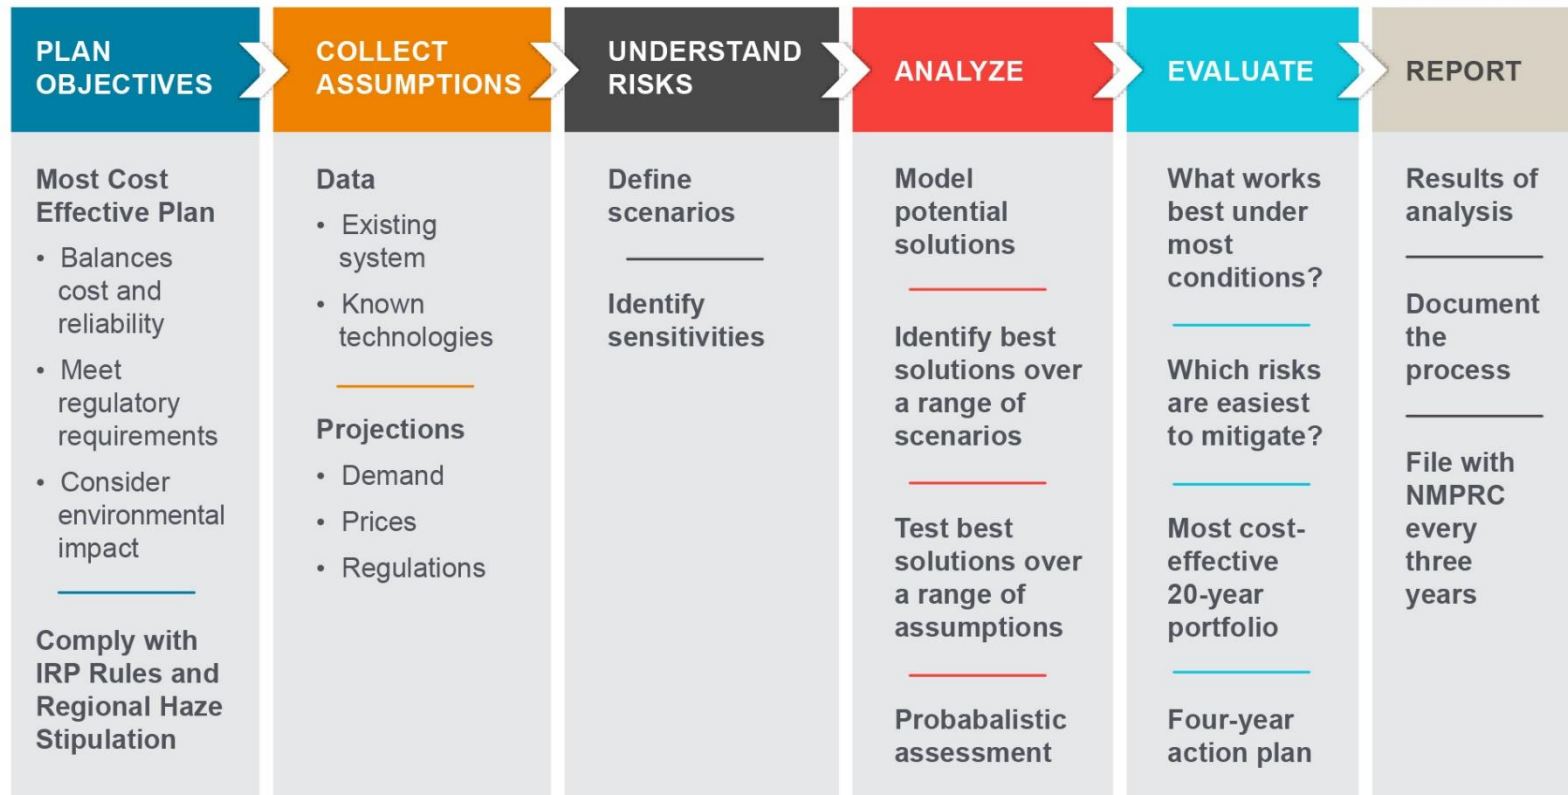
PLAN OBJECTIVES

Most Cost Effective Plan

- Balances cost and reliability
- Meet regulatory requirements
- Consider environmental impact

Comply with IRP Rules and Regional Haze Stipulation

COLLECT ASSUMPTIONS

Data

- Existing system
- Known technologies

Projections

- Demand
- Prices
- Regulations

UNDERSTAND RISKS

Define scenarios

Identify sensitivities

ANALYZE

Model potential solutions

Identify best solutions over a range of scenarios

Test best solutions over a range of assumptions

Probabalistic assessment

EVALUATE

What works best under most conditions?

Which risks are easiest to mitigate?

Most cost-effective 20-year portfolio

Four-year action plan

REPORT

Results of analysis

Document the process

File with NMPRC every three years